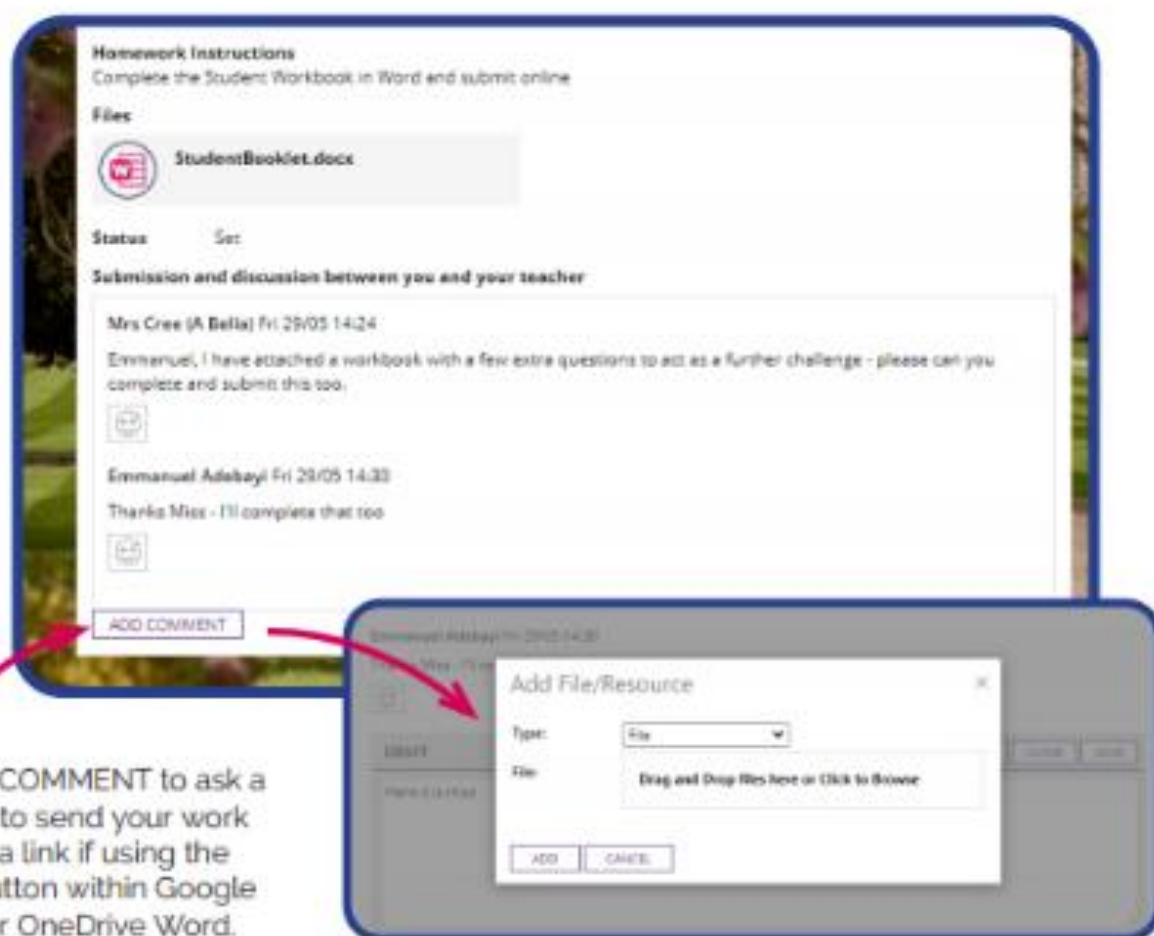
Homework Instructions
Complete the Student Workbook in Word and submit online

Files

StudentBooklet.docx

Status Set

Submission and discussion between you and your teacher

Mrs Cree (A Bella) Fri 29/05 14:24

Emmanuel, I have attached a workbook with a few extra questions to act as a further challenge - please can you complete and submit this too.

Emmanuel Adebayi Fri 29/05 14:30

Thanks Miss - I'll complete that too

ADD COMMENT

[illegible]

Add File/Resource ×

Type: File

File: Drag and Drop files here or Click to Browse

ADD CANCEL

COMMENT to ask a to send your work a link if using the tton within Google r OneDrive Word.